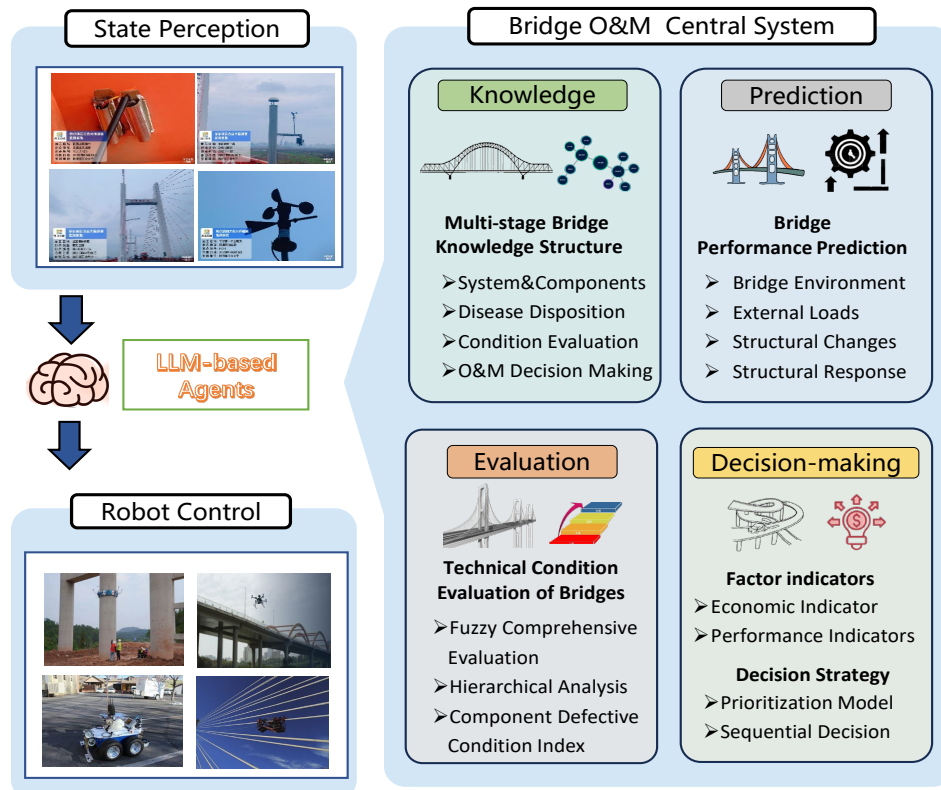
State Perception

LLM-based Agents

Robot Control

Bridge O&M Central System

Knowledge

Multi-stage Bridge Knowledge Structure

➢System&Components
➢Disease Disposition
➢Condition Evaluation
➢O&M Decision Making

Prediction

Bridge Performance Prediction

➢ Bridge Environment
➢ External Loads
➢ Structural Changes
➢ Structural Response

Evaluation

Technical Condition Evaluation of Bridges

➢Fuzzy Comprehensive Evaluation
➢Hierarchical Analysis
➢Component Defective Condition Index

Decision-making

Factor indicators
➢Economic Indicator
➢Performance Indicators

Decision Strategy
➢Prioritization Model
➢Sequential Decision